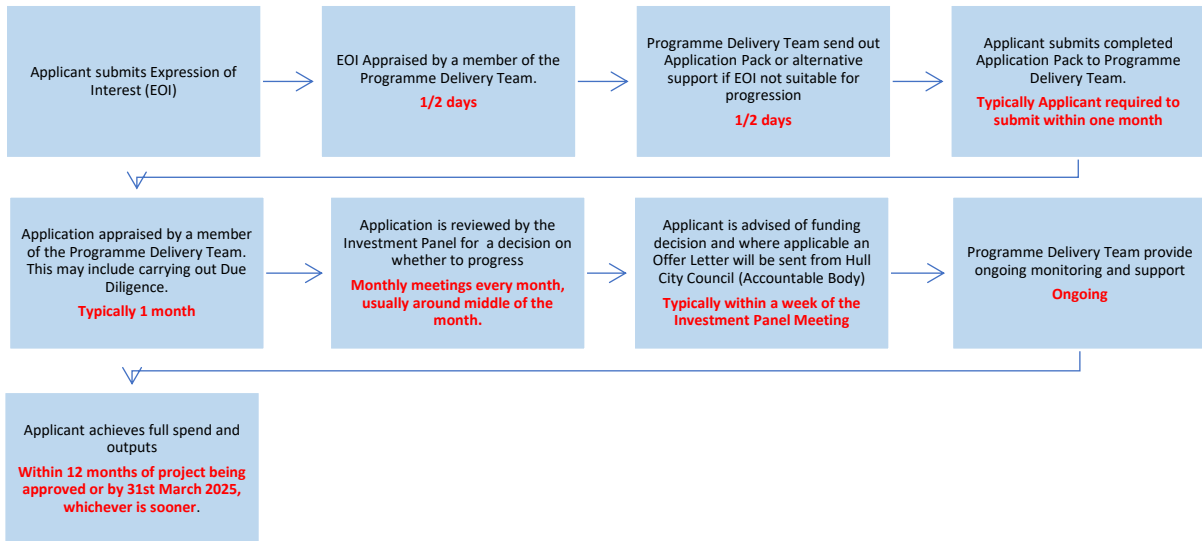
Applicant submits Expression of Interest (EOI)

EOI Appraised by a member of the Programme Delivery Team.

1/2 days

Programme Delivery Team send out Application Pack or alternative support if EOI not suitable for progression

1/2 days

Applicant submits completed Application Pack to Programme Delivery Team.

Typically Applicant required to submit within one month

Application appraised by a member of the Programme Delivery Team. This may include carrying out Due Diligence.

Typically 1 month

Application is reviewed by the Investment Panel for a decision on whether to progress

Monthly meetings every month, usually around middle of the month.

Applicant is advised of funding decision and where applicable an Offer Letter will be sent from Hull City Council (Accountable Body)

Typically within a week of the Investment Panel Meeting

Programme Delivery Team provide ongoing monitoring and support

Ongoing

Applicant achieves full spend and outputs

Within 12 months of project being approved or by 31st March 2025, whichever is sooner.